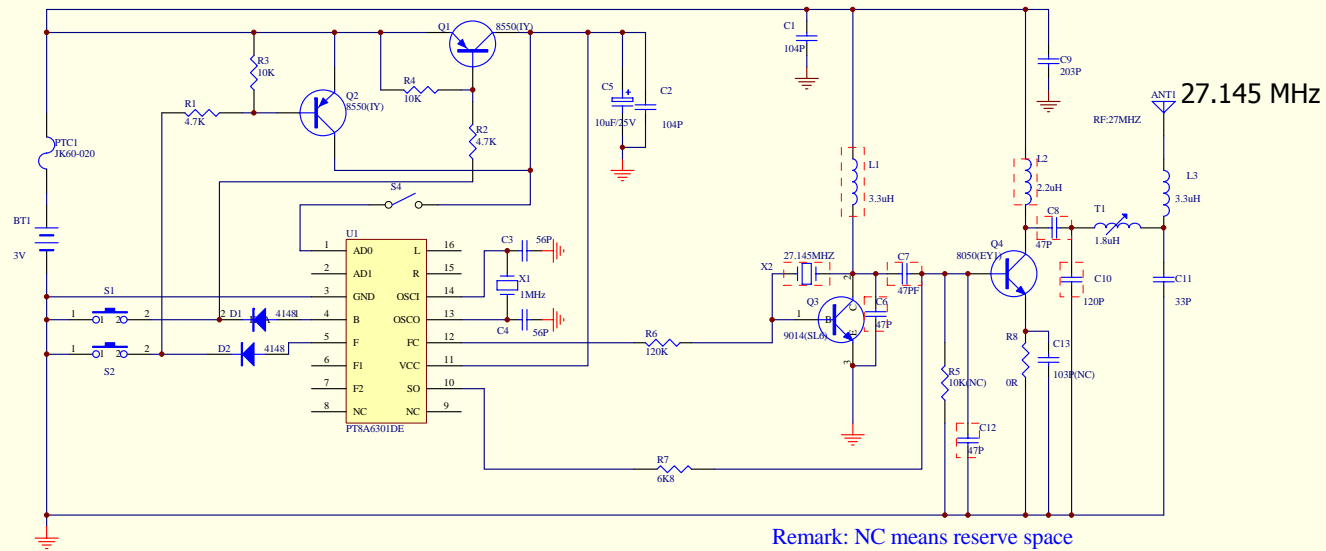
Q1 8550(IY)
C1 104P
C9 203P
R3 10K
R4 10K
Q2 8550(IY)
R1 4.7K
R2 4.7K
C5 10uF/25V
C2 104P
ANT1
27.145 MHz
RF:27MHZ
PTC1 JK60-020
L1 3.3uH
L2 2.2uH
L3 3.3uH
S4
BT1 3V
U1
1 AD0
2 AD1
3 GND
4 B
5 F
6 F1
7 F2
8 NC
16 L
15 R
14 OSCI
13 OSCO
12 FC
11 VCC
10 SO
9 NC
PT8A6301DE
C3 56P
X1 1MHz
C4 56P
C8 47P
T1 1.8uH
X2 27.145MHZ
C7 47PF
Q4 8050(EY)
C10 120P
C11 33P
S1
1 2
D1 4148
S2
1 2
D2 4148
R6 120K
Q3 9014(SL6)
C6 47P
R8 0R
C13 103P(NC)
R5 10K(NC)
C12 47P
R7 6K8
Remark: NC means reserve space